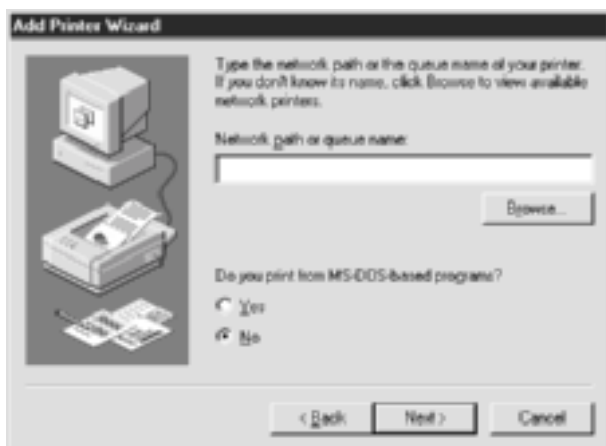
Add Printer Wizard

Type the network path or the queue name of your printer. If you don't know its name, click Browse to view available network printers.

Network path or queue name:

Browse...

Do you print from MS-DOS-based programs?

Yes

No

< Back

Next >

Cancel